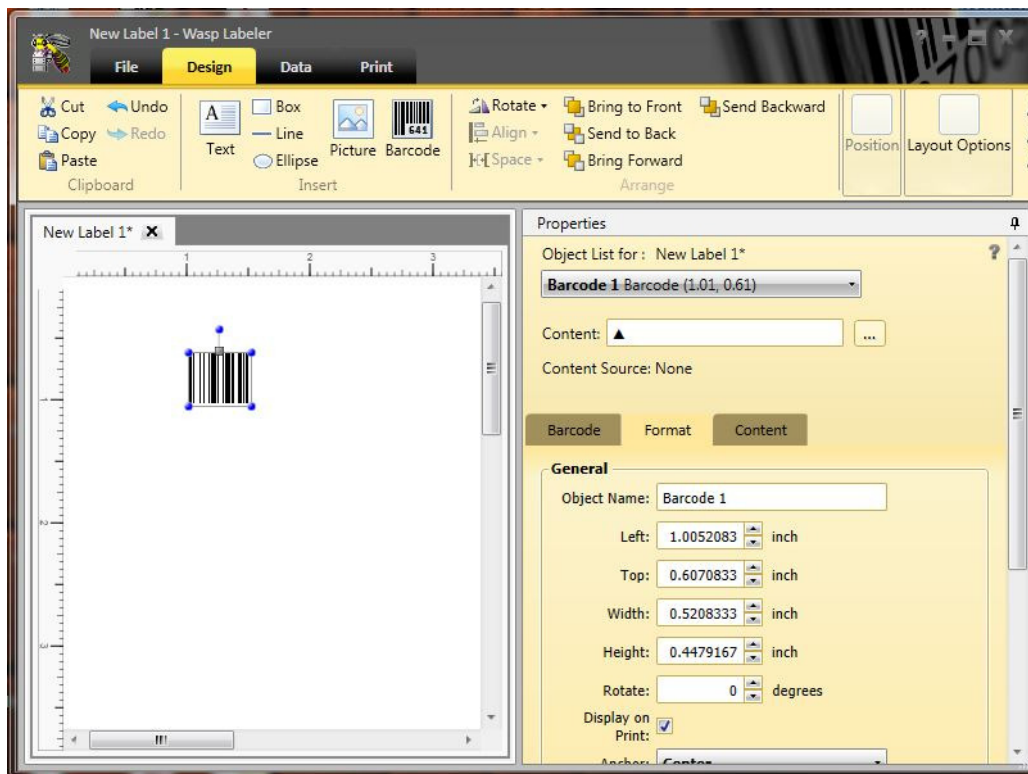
New Label 1 - Wasp Labeler

File Design Data Print

Cut Undo
Copy Redo
Paste
Clipboard

Text
Box
Line
Ellipse
Picture Barcode
Insert

Rotate
Align
Space
Bring to Front
Send to Back
Bring Forward
Send Backward
Arrange

Position Layout Options

New Label 1* X

1 2 3

641

Properties

Object List for : New Label 1*

Barcode 1 Barcode (1.01, 0.61)

Content: ▲ ...

Content Source: None

Barcode Format Content

General

Object Name: Barcode 1

Left: 1.0052083 inch

Top: 0.6070833 inch

Width: 0.5208333 inch

Height: 0.4479167 inch

Rotate: 0 degrees

Display on Print:

Anchor: Center